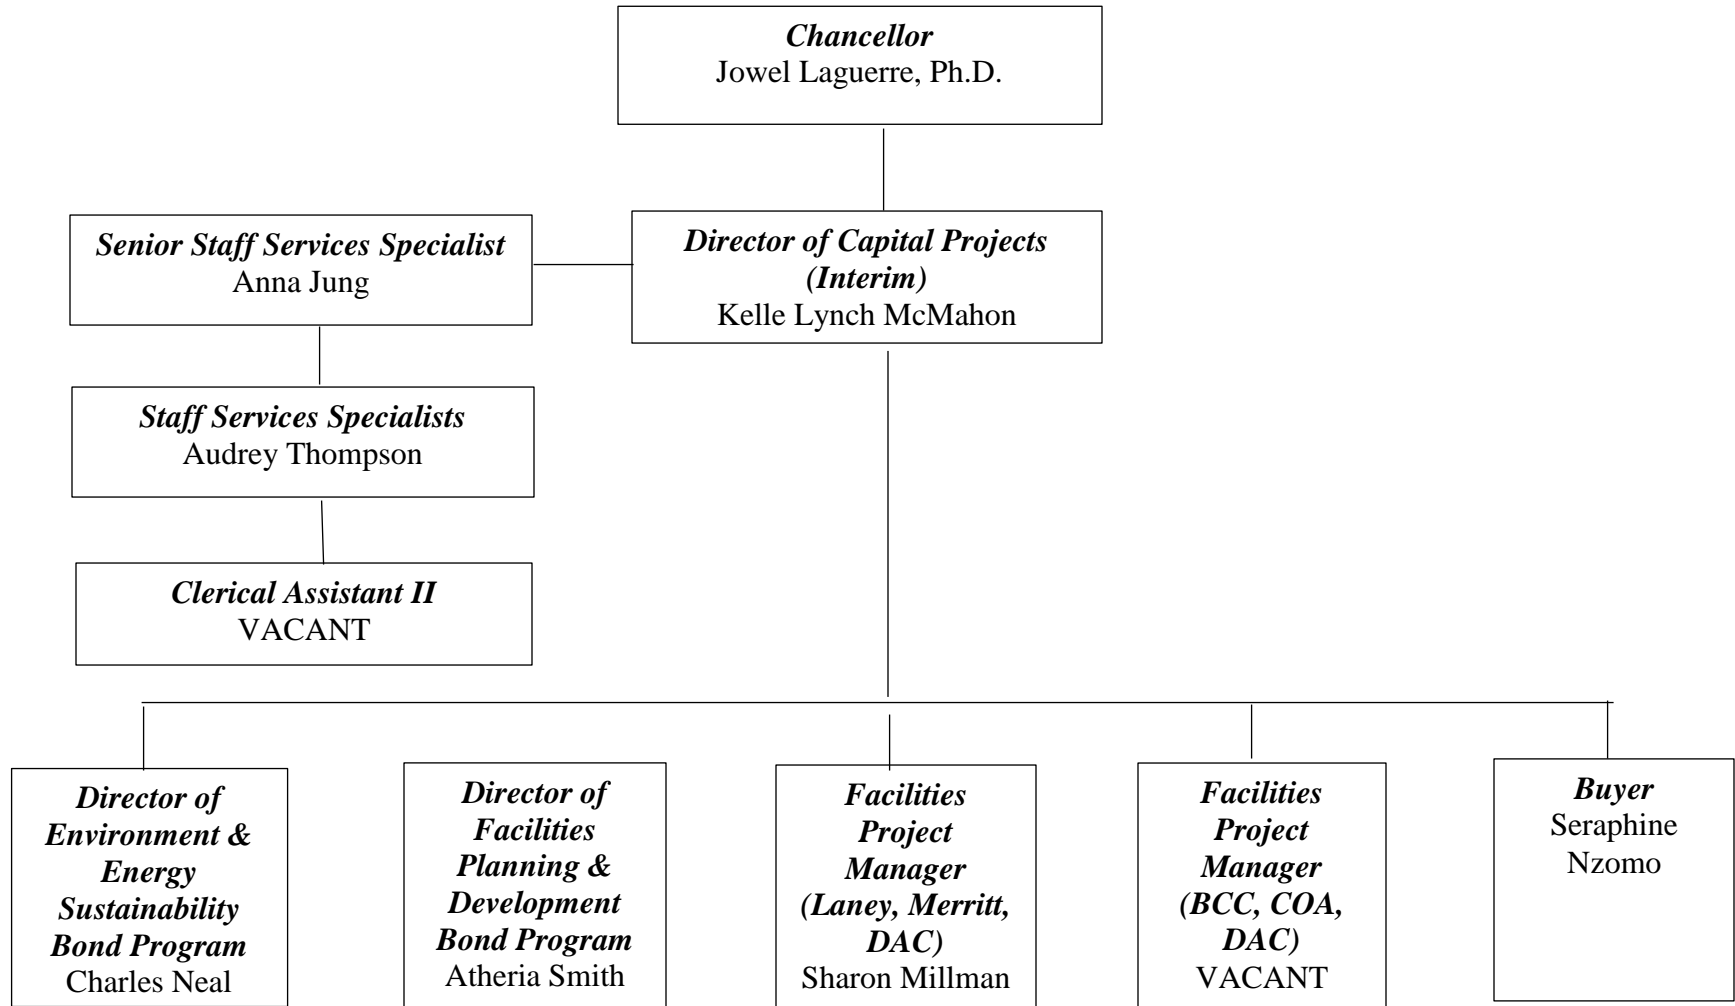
Chancellor
Jowel Laguerre, Ph.D.

Senior Staff Services Specialist
Anna Jung

Director of Capital Projects (Interim)
Kelle Lynch McMahon

Staff Services Specialists
Audrey Thompson

Clerical Assistant II
VACANT

Director of Environment & Energy Sustainability Bond Program
Charles Neal

Director of Facilities Planning & Development Bond Program
Atheria Smith

Facilities Project Manager (Laney, Merritt, DAC)
Sharon Millman

Facilities Project Manager (BCC, COA, DAC)
VACANT

Buyer
Seraphine Nzomo